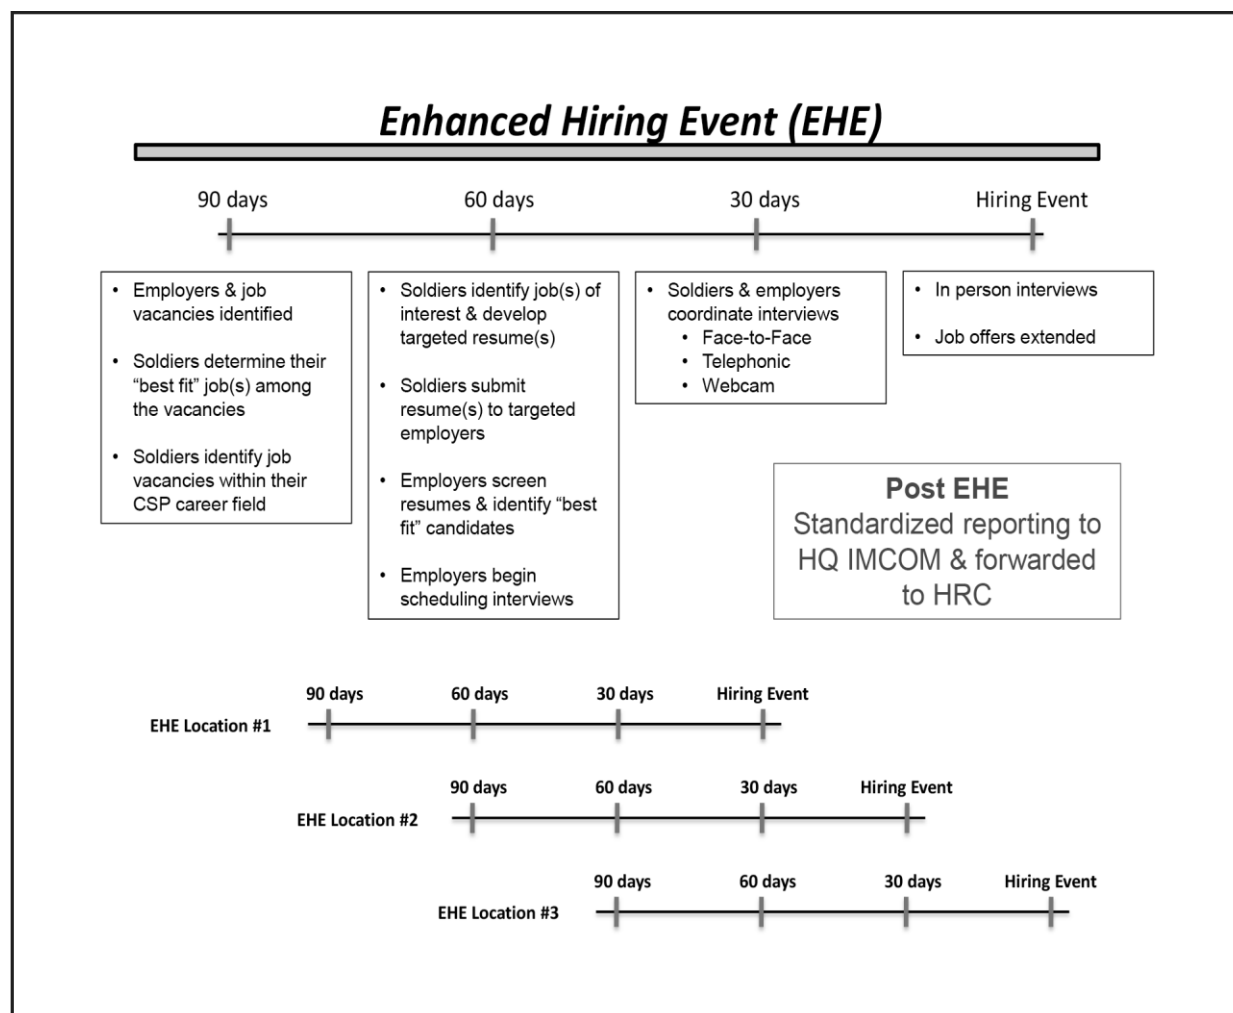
Enhanced Hiring Event (EHE)

90 days

60 days

30 days

Hiring Event

• Employers & job vacancies identified

• Soldiers determine their "best fit" job(s) among the vacancies

• Soldiers identify job vacancies within their CSP career field

• Soldiers identify job(s) of interest & develop targeted resume(s)

• Soldiers submit resume(s) to targeted employers

• Employers screen resumes & identify "best fit" candidates

• Employers begin scheduling interviews

• Soldiers & employers coordinate interviews
  • Face-to-Face
  • Telephonic
  • Webcam

• In person interviews

• Job offers extended

Post EHE
Standardized reporting to HQ IMCOM & forwarded to HRC

EHE Location #1
90 days
60 days
30 days
Hiring Event

EHE Location #2
90 days
60 days
30 days
Hiring Event

EHE Location #3
90 days
60 days
30 days
Hiring Event